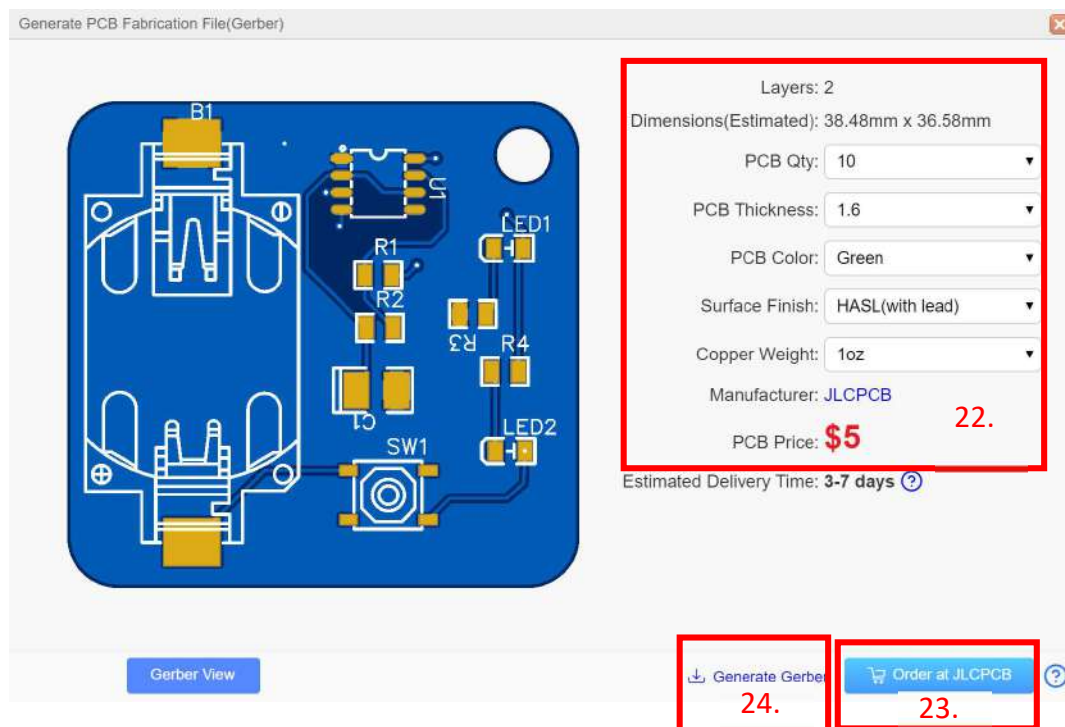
Generate PCB Fabrication File(Gerber)

B1
U1
LED1
R1
R2
R3
R4
C1
LED2
SW1

Layers: 2
Dimensions(Estimated): 38.48mm x 36.58mm
PCB Qty: 10
PCB Thickness: 1.6
PCB Color: Green
Surface Finish: HASL(with lead)
Copper Weight: 1oz
Manufacturer: JLCPCB
PCB Price: $5
22.

Estimated Delivery Time: 3-7 days ?

Gerber View
Generate Gerber
24.
Order at JLCPCB
23.
?